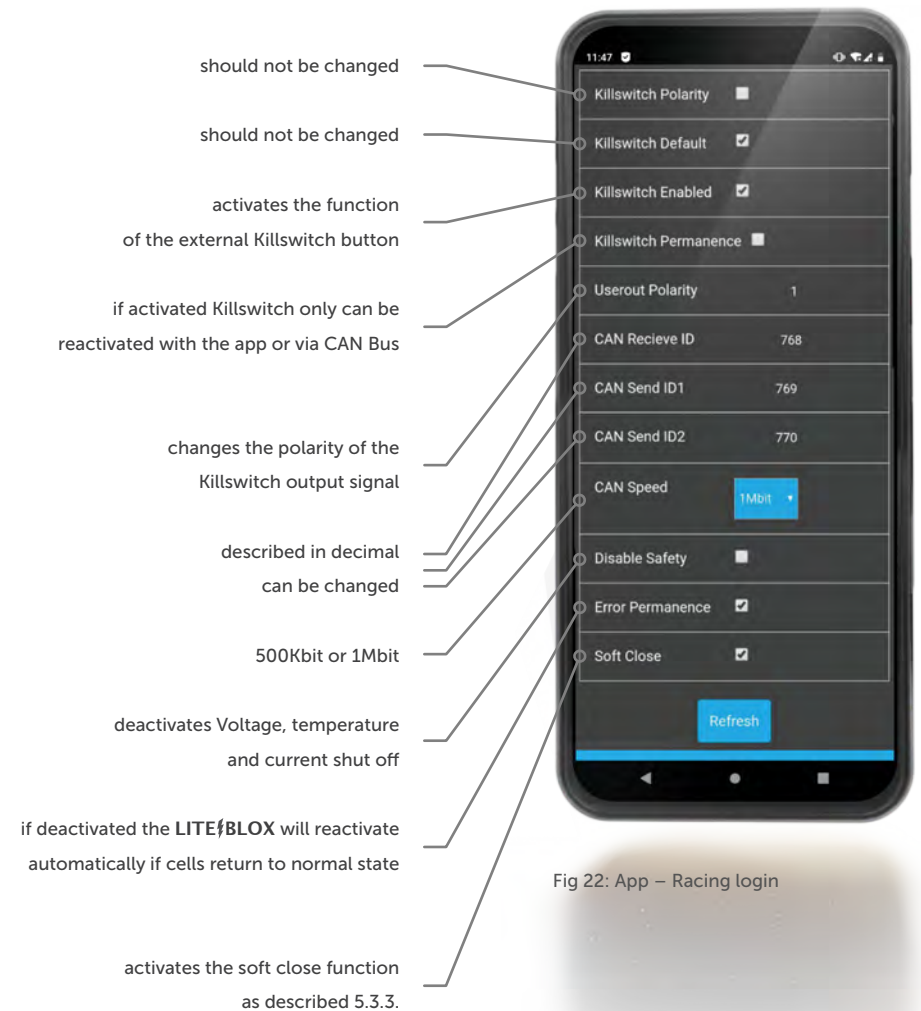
should not be changed

should not be changed

activates the function of the external Killswitch button

if activated Killswitch only can be reactivated with the app or via CAN Bus

changes the polarity of the Killswitch output signal

described in decimal

can be changed

500Kbit or 1Mbit

deactivates Voltage, temperature and current shut off

if deactivated the LITEBLOX will reactivate automatically if cells return to normal state

activates the soft close function as described 5.3.3.

11:47

Killswitch Polarity

Killswitch Default

Killswitch Enabled

Killswitch Permanence

Userout Polarity 1

CAN Recieve ID 768

CAN Send ID1 769

CAN Send ID2 770

CAN Speed 1Mbit

Disable Safety

Error Permanence

Soft Close

Refresh

Fig 22: App – Racing login